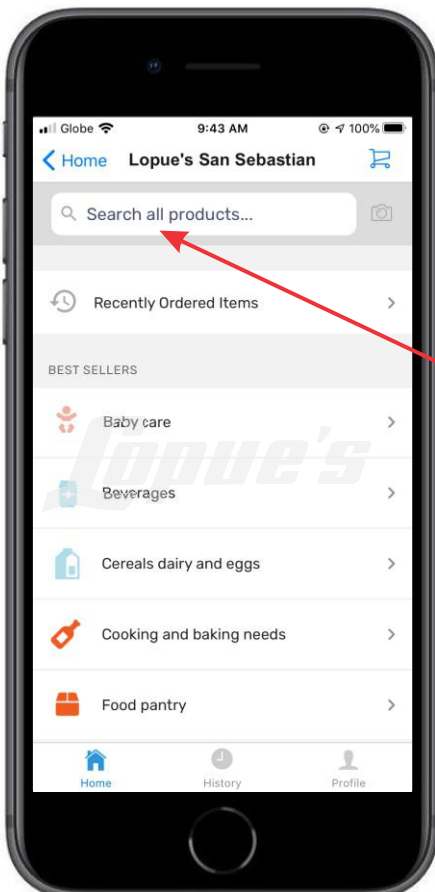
Globe 9:43 AM 100%

Home Lopue's San Sebastian

Search all products...

Recently Ordered Items

BEST SELLERS

Baby care

Beverages

Cereals dairy and eggs

Cooking and baking needs

Food pantry

Lopue's

Home History Profile